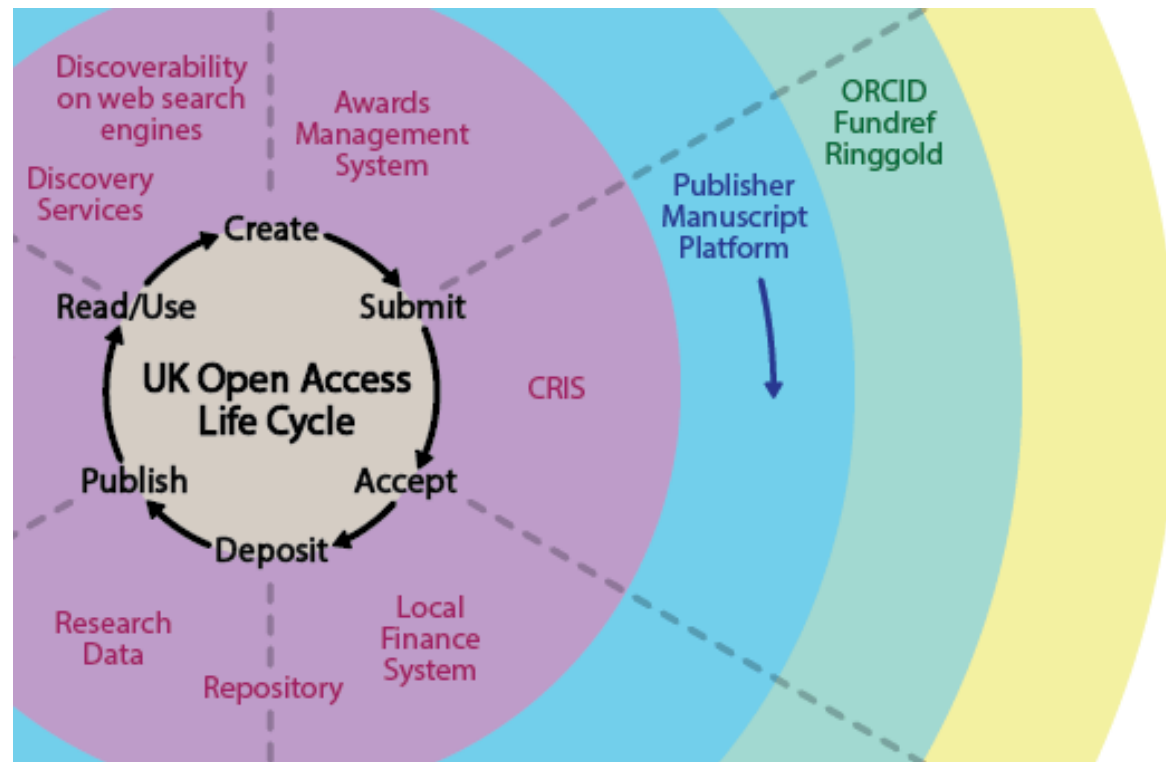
Discoverability on web search engines

Awards Management System

ORCID Fundref Ringgold

Discovery Services

Publisher Manuscript Platform

Create

Read/Use

Submit

UK Open Access Life Cycle

CRIS

Publish

Accept

Deposit

Research Data

Local Finance System

Repository